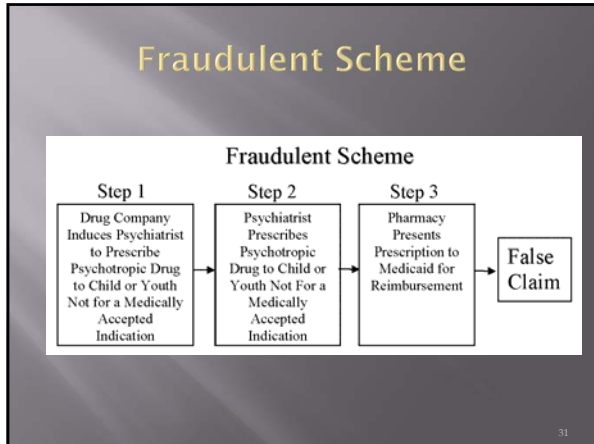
Fraudulent Scheme

Fraudulent Scheme

Step 1

Drug Company Induces Psychiatrist to Prescribe Psychotropic Drug to Child or Youth Not for a Medically Accepted Indication

Step 2

Psychiatrist Prescribes Psychotropic Drug to Child or Youth Not For a Medically Accepted Indication

Step 3

Pharmacy Presents Prescription to Medicaid for Reimbursement

False Claim

31